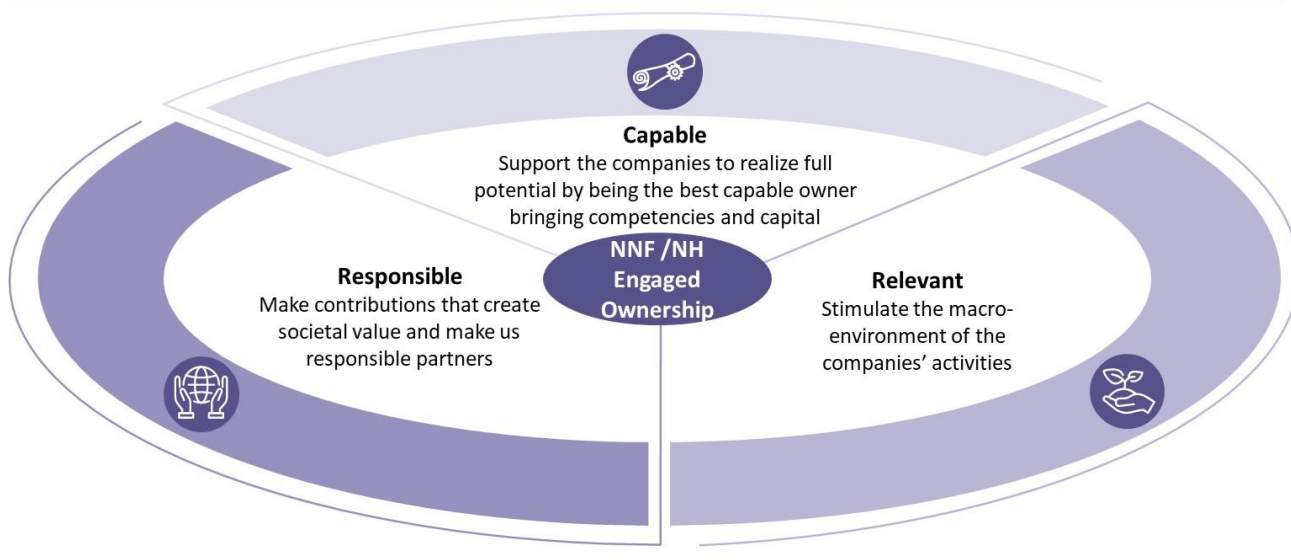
Capable
Support the companies to realize full potential by being the best capable owner bringing competencies and capital

NNF /NH Engaged Ownership

Responsible
Make contributions that create societal value and make us responsible partners

Relevant
Stimulate the macro-environment of the companies' activities